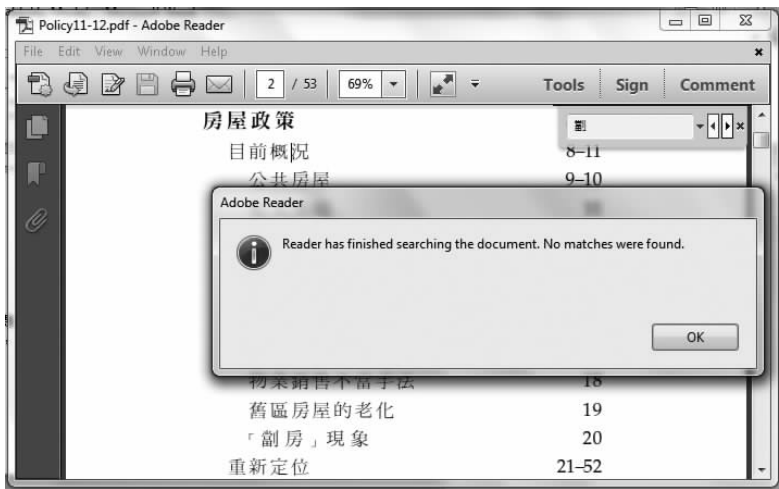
Policy11-12.pdf - Adobe Reader

File Edit View Window Help

2 / 53 69%

Tools Sign Comment

房屋政策

目前概況 8–11

公共房屋 9–10

Adobe Reader

Reader has finished searching the document. No matches were found.

OK

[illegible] 18

舊區房屋的老化 19

「劏房」現象 20

重新定位 21–52